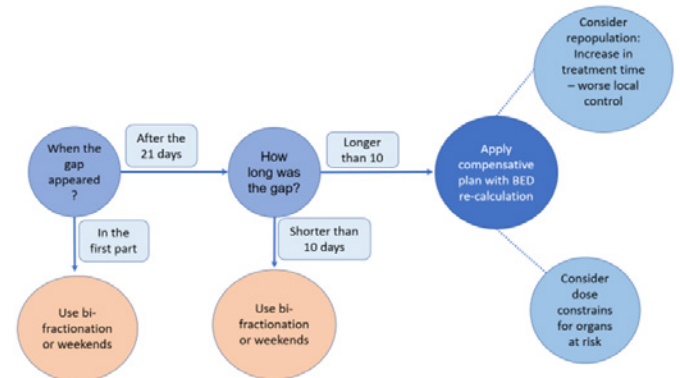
When the gap appeared ?

After the 21 days

In the first part

Use bi-fractionation or weekends

How long was the gap?

Longer than 10

Shorter than 10 days

Use bi-fractionation or weekends

Apply compensative plan with BED re-calculation

Consider repopulation: Increase in treatment time – worse local control

Consider dose constrains for organs at risk